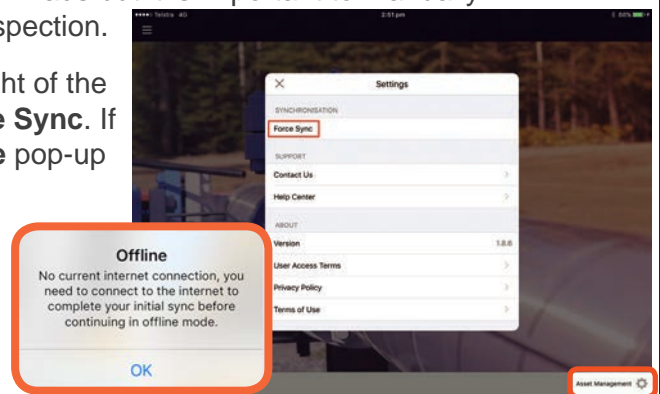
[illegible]
spection.

ht of the
e Sync. If
e pop-up

●●●●○ Telstra 4G
2:51 pm
1 86%

Settings

SYNCHRONISATION
Force Sync
SUPPORT
Contact Us
Help Center
ABOUT
Version 1.8.6
User Access Terms
Privacy Policy
Terms of Use

Offline
No current internet connection, you need to connect to the internet to complete your initial sync before continuing in offline mode.
OK

Asset Management